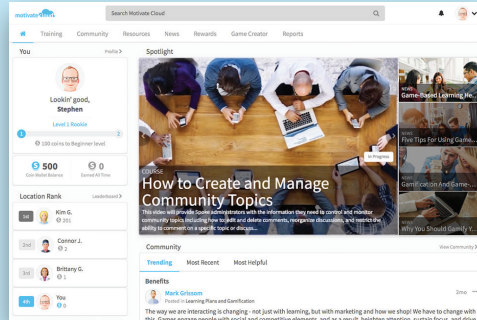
motivate

Search Motivate Cloud

Training Community Resources News Rewards Game Creator Reports

You
Profile >

Lookin' good,
Stephen

Level 1 Rookie
1 2
100 coins to Beginner level

$ 500
Coin Wallet Balance

$ 0
Earned All Time

Location Rank
Leaderboard >

1st Kim G.
201

2nd Connor J.
15

3rd Brittany G.
9

4th You
6

Spotlight

COURSE
How to Create and Manage Community Topics
This video will provide Spoke administrators with the information they need to control and monitor community topics including how to edit and delete comments, reorganize discussions, and restrict the ability to comment on a specific topic or discuss...

In Progress

NEWS
Game-Based Learning He...

NEWS
Five Tips For Using Game...

NEWS
Gamification And Game-...

NEWS
Why You Should Gamify Y...

Community
View Community >

Trending Most Recent Most Helpful

Benefits

Mark Grissom
Posted in Learning Plans and Gamification
2mo

The way we are interacting is changing - not just with learning, but with marketing and how we shop! We have to change with this. Games engage people with social and competitive elements, and as a result, heighten attention, sustain focus, and drive